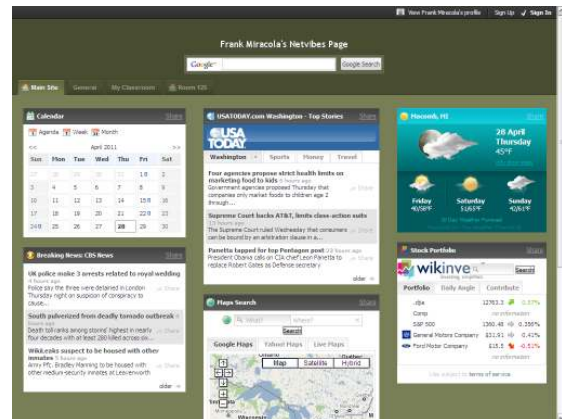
View Frank Miracola's profile Sign Up Sign In

Frank Miracola's Netvibes Page

Google Google Search

Main Site General My Classroom Room 125

Calendar Share
Agenda Week Month
<< April 2011 >>

| Sun | Mon | Tue | Wed | Thu | Fri | Sat |
|---|---|---|---|---|---|---|
| 27 | 28 | 29 | 30 | 31 | 1 | 2 |
| 3 | 4 | 5 | 6 | 7 | 8 | 9 |
| 10 | 11 | 12 | 13 | 14 | 15 | 16 |
| 17 | 18 | 19 | 20 | 21 | 22 | 23 |
| 24 | 25 | 26 | 27 | 28 | 29 | 30 |

USATODAY.com Washington - Top Stories Share
USA TODAY
Washington Sports Money Travel
Four agencies propose strict health limits on marketing food to kids
Government agencies proposed Thursday that companies only market foods to children aged 2 through ...
Supreme Court backs AT&T, limits class-action suits
The Supreme Court ruled Wednesday that companies can bar consumers from banding together to be ...
Panetta tapped for top Pentagon post
President Obama calls on CIA chief Leon Panetta to replace Robert Gates as Defense secretary
older »

Macomb, MI Share
28 April Thursday
45°F
Friday 40/58°F
Saturday 51/65°F
Sunday 41/60°F

Breaking News: CBS News Share
UK police make 3 arrests related to royal wedding
Police say the three were detained in London Thursday night on suspicion of conspiracy to cause ...
South pulverized from deadly tornado outbreak
Death toll ranks among storms' highest in nearly 100 years; At least 248 people killed across ...
WikiLeaks suspect to be housed with other inmates
Army Pfc. Bradley Manning will be housed with other medium-security inmates at Leavenworth
older »

Maps Search Share
Search
Google Maps Yahoo! Maps Live Maps
Map Satellite Hybrid

Stock Portfolio Share
wikinvest Search
Portfolio Daily Angle Contribute
| .djia | 12763.3 | 0.57% |
|---|---|---|
| Comp | no information | |
| S&P 500 | 1360.48 | 0.36% |
| General Motors Company | $31.91 | 0.49% |
| Ford Motor Company | $15.5 | -0.51% |
| | no information | |
Use subject to terms of service